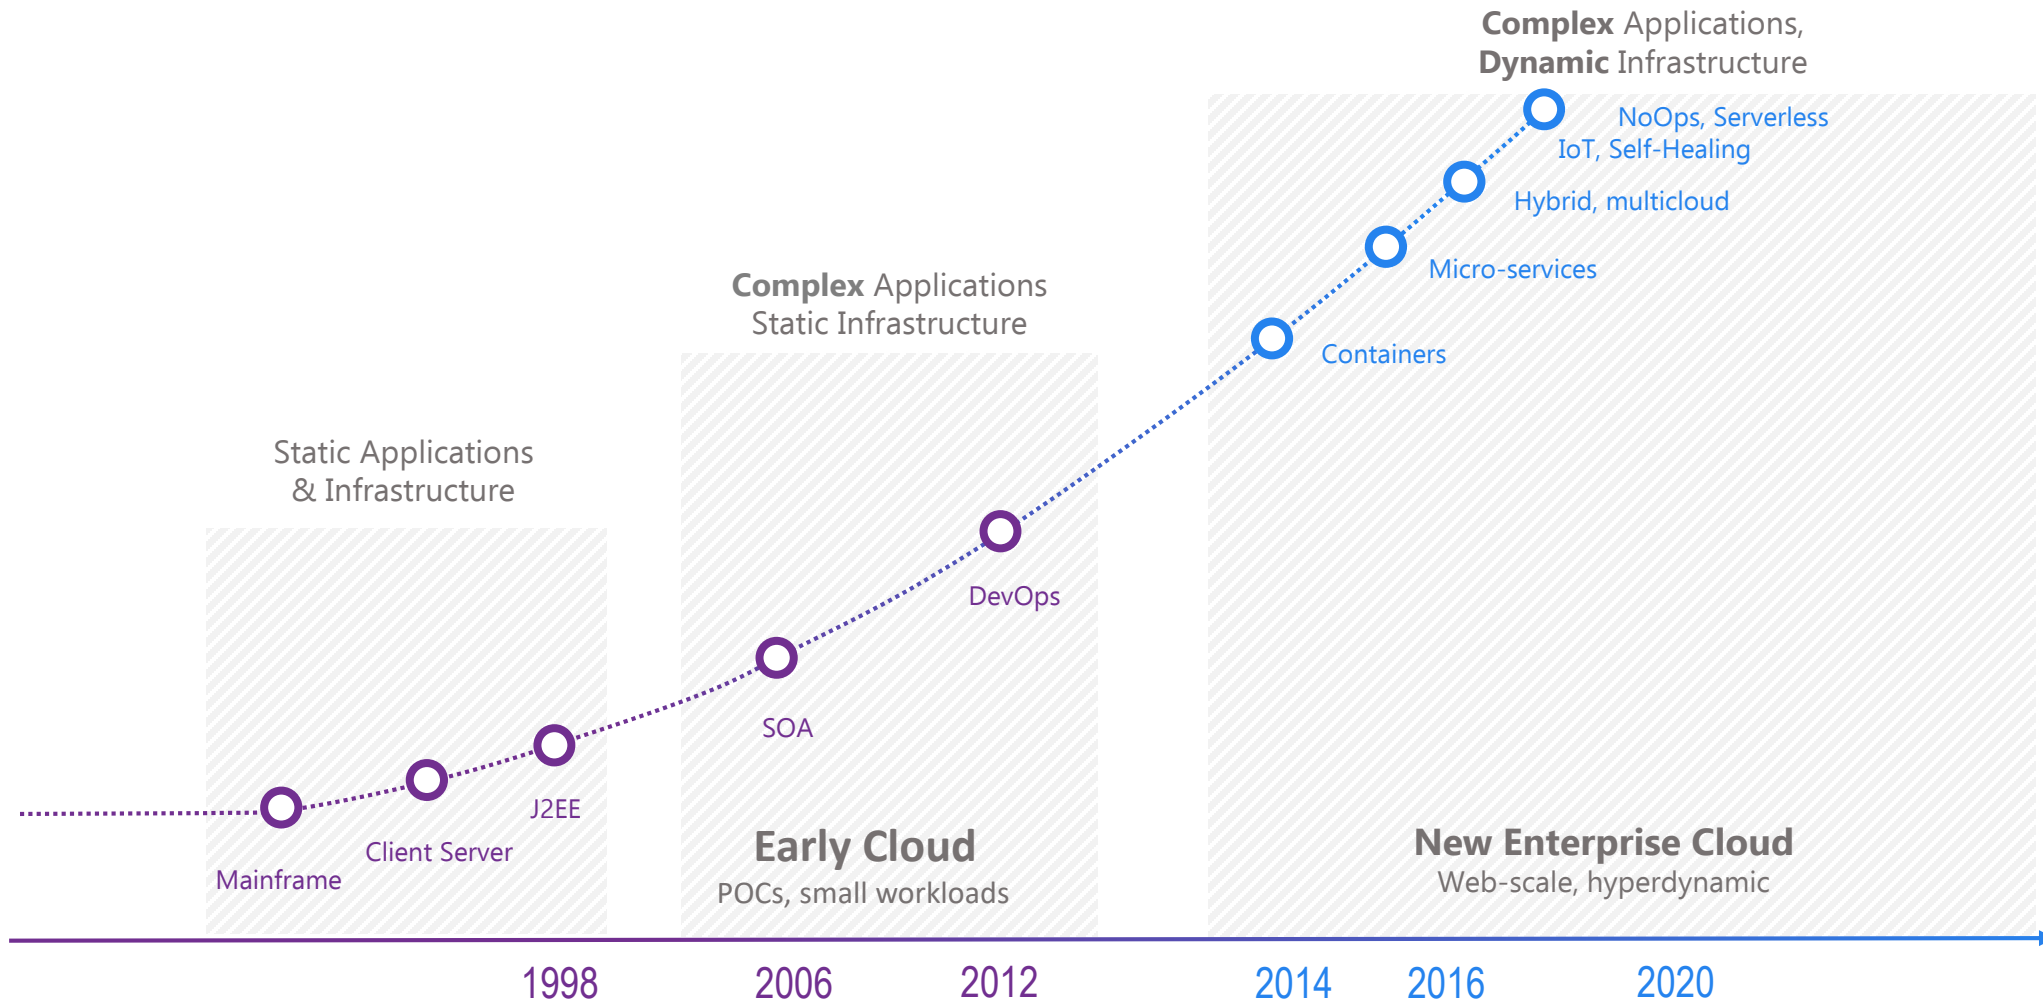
**Complex** Applications,
**Dynamic** Infrastructure

NoOps, Serverless
IoT, Self-Healing
Hybrid, multicloud
Micro-services
Containers

**Complex** Applications
Static Infrastructure

Static Applications
& Infrastructure

DevOps
SOA
J2EE
Client Server
Mainframe

**Early Cloud**
POCs, small workloads

**New Enterprise Cloud**
Web-scale, hyperdynamic

1998
2006
2012
2014
2016
2020